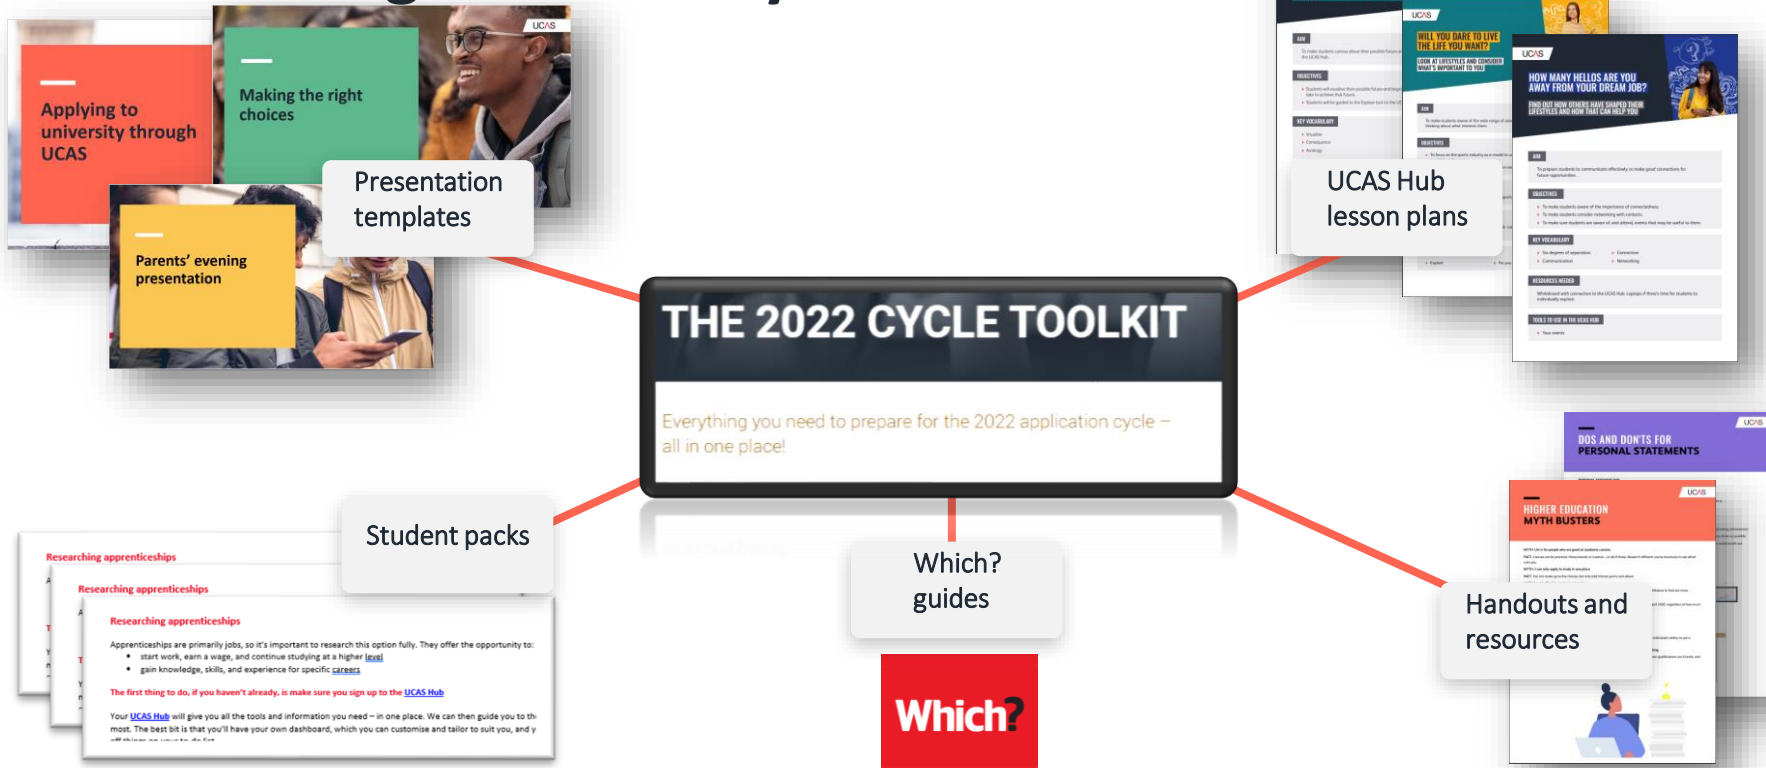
Applying to university through UCAS

UCAS

Making the right choices

Presentation templates

Parents' evening presentation

UCAS

WILL YOU DARE TO LIVE THE LIFE YOU WANT?

LOOK AT LIFESTYLES AND CONSIDER WHAT'S IMPORTANT TO YOU

UCAS

HOW MANY HELLOS ARE YOU AWAY FROM YOUR DREAM JOB?

FIND OUT HOW OTHERS HAVE SHAPED THEIR LIFESTYLES AND HOW THAT CAN HELP YOU

UCAS Hub lesson plans

THE 2022 CYCLE TOOLKIT

Everything you need to prepare for the 2022 application cycle – all in one place!

UCAS

DOS AND DON'TS FOR PERSONAL STATEMENTS

UCAS

HIGHER EDUCATION MYTH BUSTERS

Student packs

Researching apprenticeships

Researching apprenticeships

Researching apprenticeships

Apprenticeships are primarily jobs, so it's important to research this option fully. They offer the opportunity to:
• start work, earn a wage, and continue studying at a higher level
• gain knowledge, skills, and experience for specific careers

The first thing to do, if you haven't already, is make sure you sign up to the UCAS Hub

Your UCAS Hub will give you all the tools and information you need – in one place. We can then guide you to the most. The best bit is that you'll have your own dashboard, which you can customise and tailor to suit you, and y

Which? guides

Which?

Handouts and resources